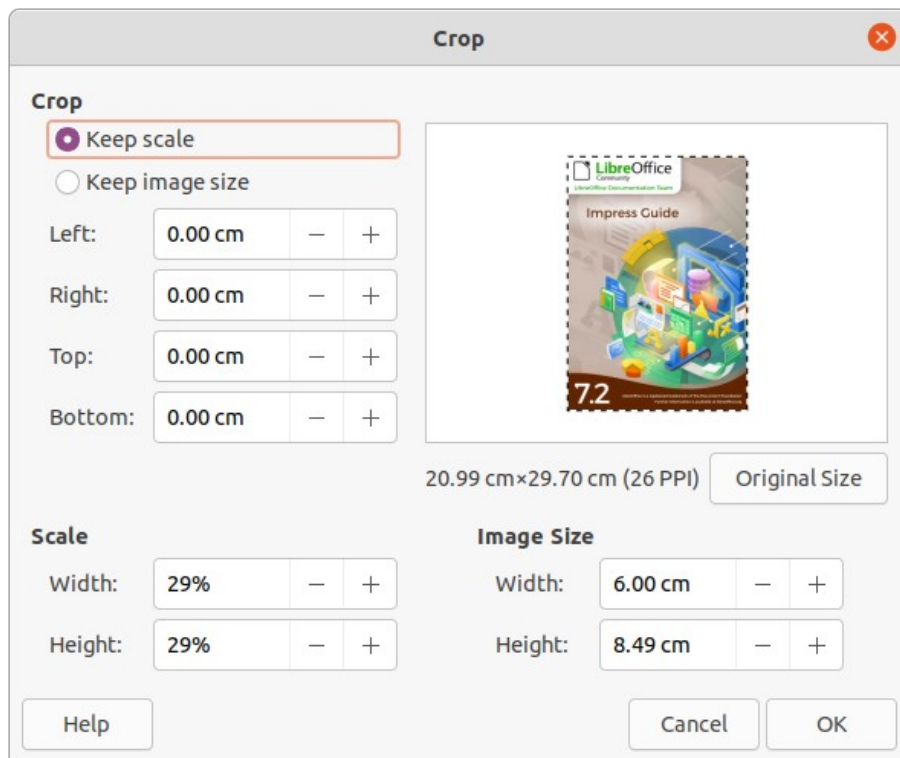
Crop

Crop

Keep scale

Keep image size

Left: 0.00 cm − +

Right: 0.00 cm − +

Top: 0.00 cm − +

Bottom: 0.00 cm − +

LibreOffice
Community
LibreOffice Documentation Team

Impress Guide

7.2

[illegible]

20.99 cm×29.70 cm (26 PPI)

Original Size

Scale

Width: 29% − +

Height: 29% − +

Image Size

Width: 6.00 cm − +

Height: 8.49 cm − +

Help

Cancel

OK